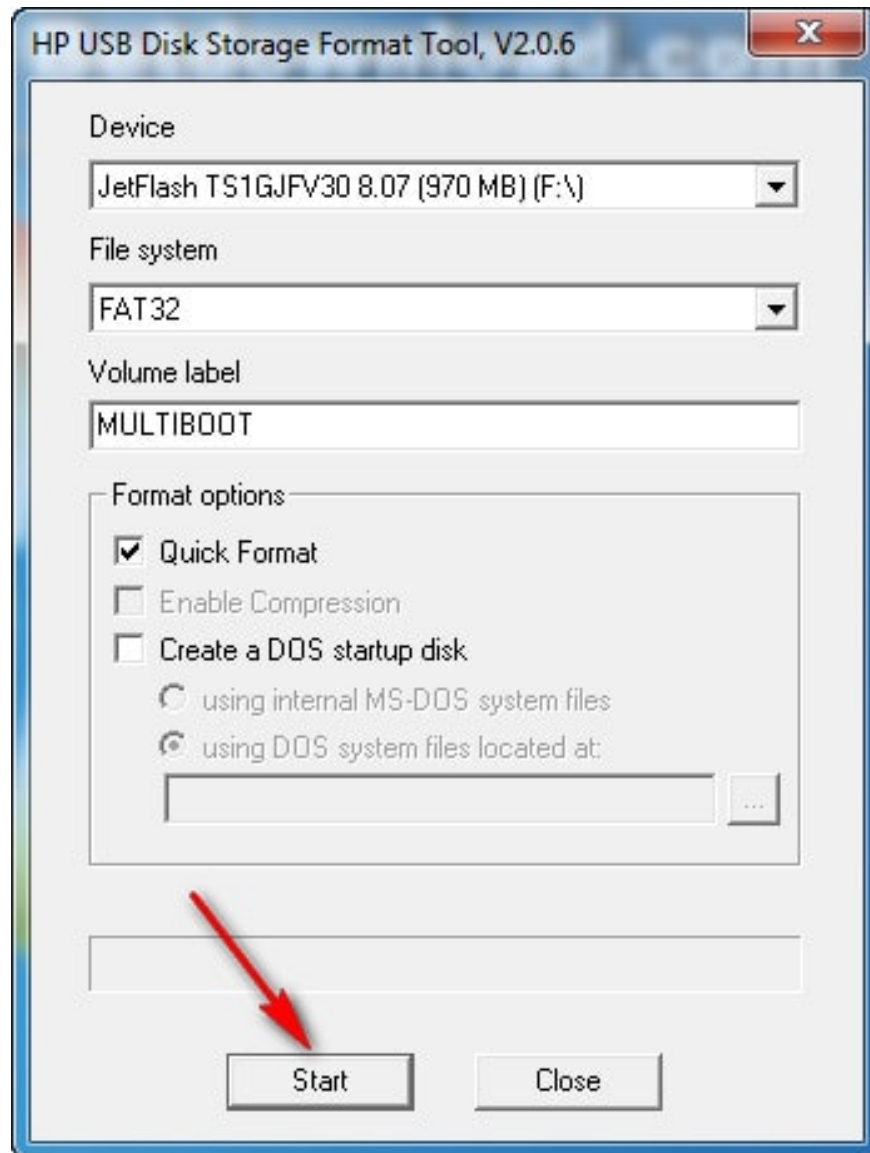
HP USB Disk Storage Format Tool, V2.0.6

Device

JetFlash TS1GJFV30 8.07 (970 MB) (F:\)

File system

FAT32

Volume label

MULTIBOOT

Format options

Quick Format

Enable Compression

Create a DOS startup disk

using internal MS-DOS system files

using DOS system files located at:

...

Start

Close